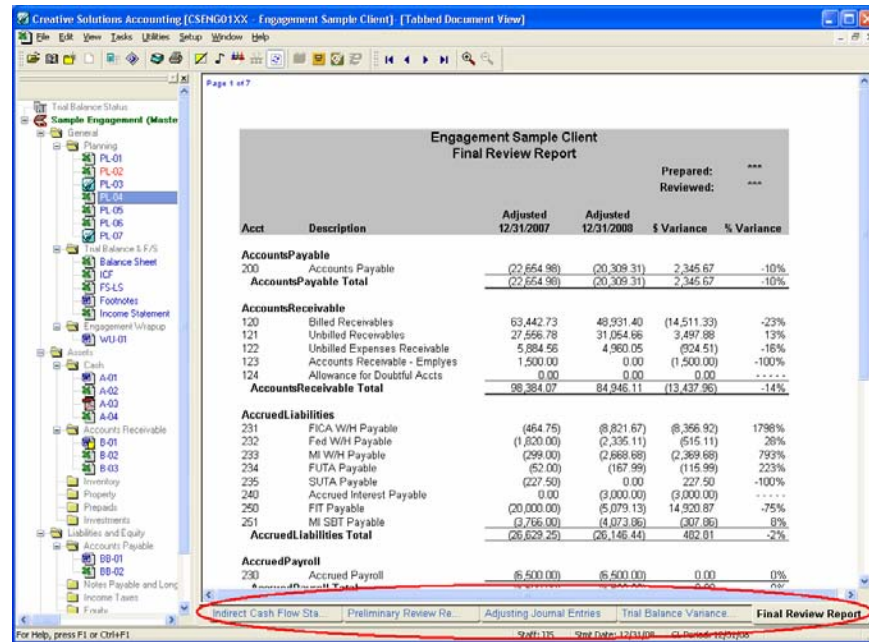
Creative Solutions Accounting [CSENG01XX - Engagement Sample Client]- [Tabbed Document View]

File Edit View Tasks Utilities Setup Window Help

Trial Balance Status
Sample Engagement (Maste
General
Planning
PL-01
PL-02
PL-03
PL-04
PL-05
PL-06
PL-07
Trial Balance & F/S
Balance Sheet
ICF
FS-LS
Footnotes
Income Statement
Engagement Wrapup
WU-01
Assets
Cash
A-01
A-02
A-03
A-04
Accounts Receivable
B-01
B-02
B-03
Inventory
Property
Prepaids
Investments
Liabilities and Equity
Accounts Payable
BB-01
BB-02
Notes Payable and Long
Income Taxes
Equity

Page 1 of 7

Engagement Sample Client
Final Review Report

Prepared: ***
Reviewed: ***

| Acct | Description | Adjusted 12/31/2007 | Adjusted 12/31/2008 | $ Variance | % Variance |
|---|---|---|---|---|---|
| | AccountsPayable | | | | |
| 200 | Accounts Payable | (22,654.98) | (20,309.31) | 2,345.67 | -10% |
| | AccountsPayable Total | (22,654.98) | (20,309.31) | 2,345.67 | -10% |
| | AccountsReceivable | | | | |
| 120 | Billed Receivables | 63,442.73 | 48,931.40 | (14,511.33) | -23% |
| 121 | Unbilled Receivables | 27,556.78 | 31,054.66 | 3,497.88 | 13% |
| 122 | Unbilled Expenses Receivable | 5,884.56 | 4,960.05 | (924.51) | -16% |
| 123 | Accounts Receivable - Emplyes | 1,500.00 | 0.00 | (1,500.00) | -100% |
| 124 | Allowance for Doubtful Accts | 0.00 | 0.00 | 0.00 | ----- |
| | AccountsReceivable Total | 98,384.07 | 84,946.11 | (13,437.96) | -14% |
| | AccruedLiabilities | | | | |
| 231 | FICA W/H Payable | (464.75) | (8,821.67) | (8,356.92) | 1798% |
| 232 | Fed W/H Payable | (1,820.00) | (2,335.11) | (515.11) | 28% |
| 233 | MI W/H Payable | (299.00) | (2,668.68) | (2,369.68) | 793% |
| 234 | FUTA Payable | (52.00) | (167.99) | (115.99) | 223% |
| 235 | SUTA Payable | (227.50) | 0.00 | 227.50 | -100% |
| 240 | Accrued Interest Payable | 0.00 | (3,000.00) | (3,000.00) | ----- |
| 250 | FIT Payable | (20,000.00) | (5,079.13) | 14,920.87 | -75% |
| 251 | MI SBT Payable | (3,766.00) | (4,073.86) | (307.86) | 8% |
| | AccruedLiabilities Total | (26,629.25) | (26,146.44) | 482.81 | -2% |
| | AccruedPayroll | | | | |
| 230 | Accrued Payroll | (6,500.00) | (6,500.00) | 0.00 | 0% |
| | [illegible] | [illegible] | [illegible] | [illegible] | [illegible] |

Indirect Cash Flow Sta... | Preliminary Review Re... | Adjusting Journal Entries | Trial Balance Variance... | Final Review Report

For Help, press F1 or Ctrl+F1 | Staff: 115 | Stmt Date: 12/31/08 | CL Period: 12/31/08